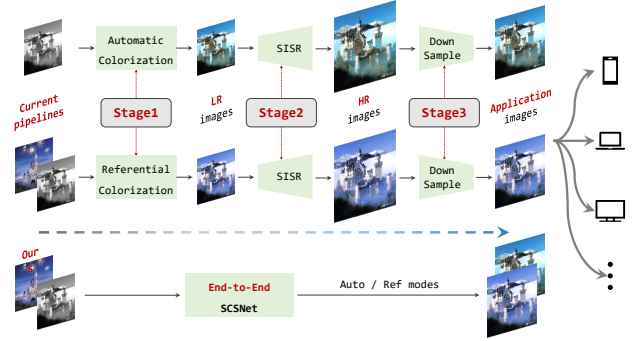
Automatic Colorization

SISR

Down Sample

Current pipelines

Stage1

LR images

Stage2

HR images

Stage3

Application images

Referential Colorization

SISR

Down Sample

Our

End-to-End SCSNet

Auto / Ref modes